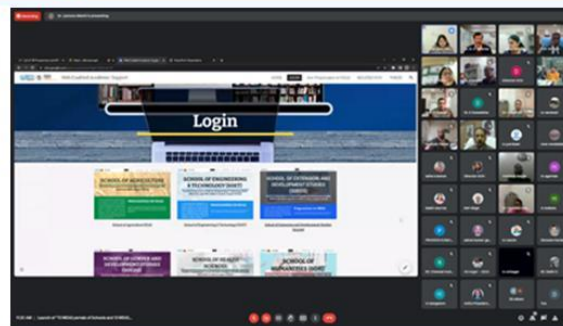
Login

SCHOOL OF AGRICULTURE

SCHOOL OF ENGINEERING & TECHNOLOGY (SOET)

SCHOOL OF EXTENSION AND DEVELOPMENT STUDIES (SOEDS)

SCHOOL OF GENDER AND DEVELOPMENT STUDIES

SCHOOL OF HEALTH SCIENCES

SCHOOL OF HUMANITIES (SOH)

Web Enabled Academic Support

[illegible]